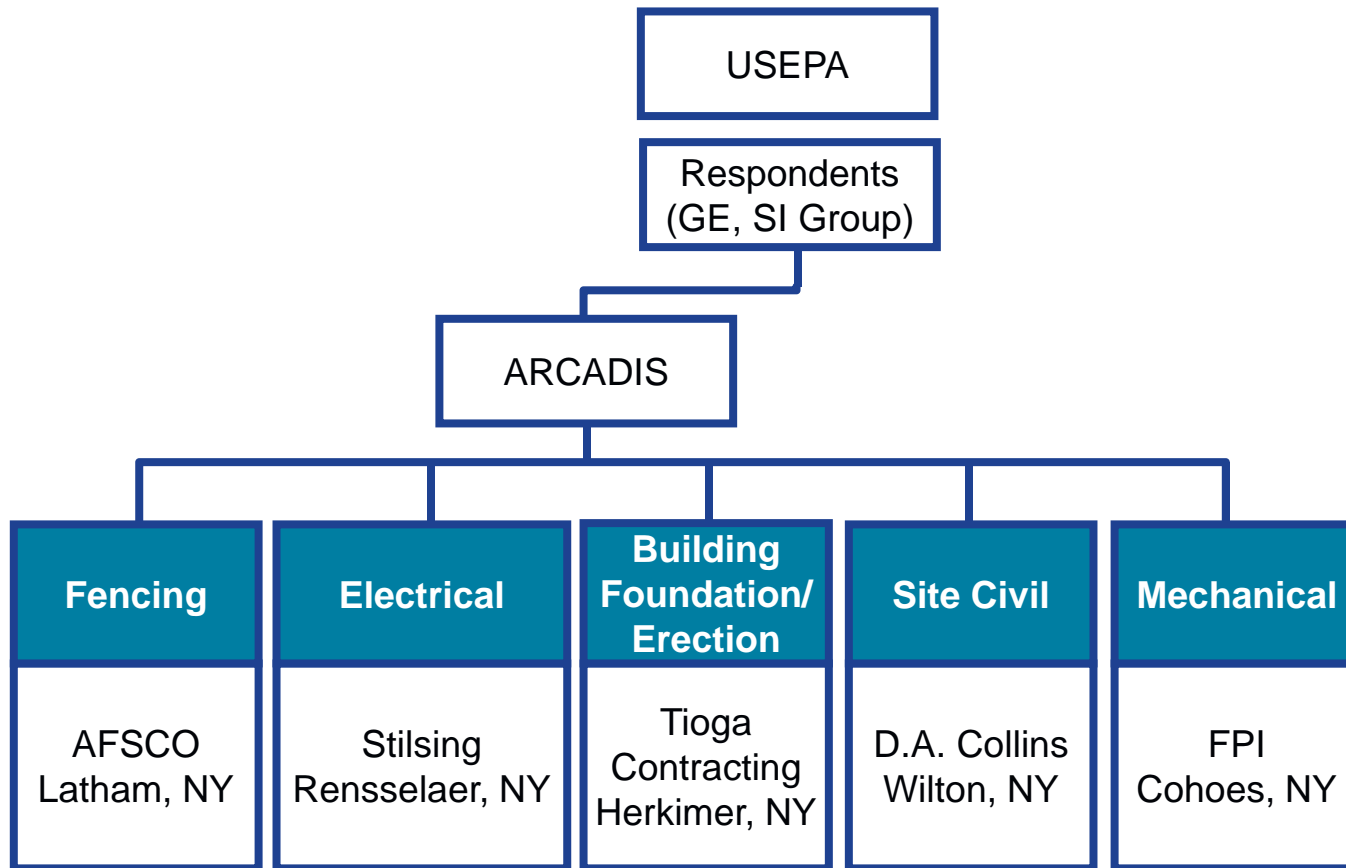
USEPA

Respondents (GE, SI Group)

ARCADIS

Fencing

AFSCO Latham, NY

Electrical

Stilsing Rensselaer, NY

Building Foundation/ Erection

Tioga Contracting Herkimer, NY

Site Civil

D.A. Collins Wilton, NY

Mechanical

FPI Cohoes, NY